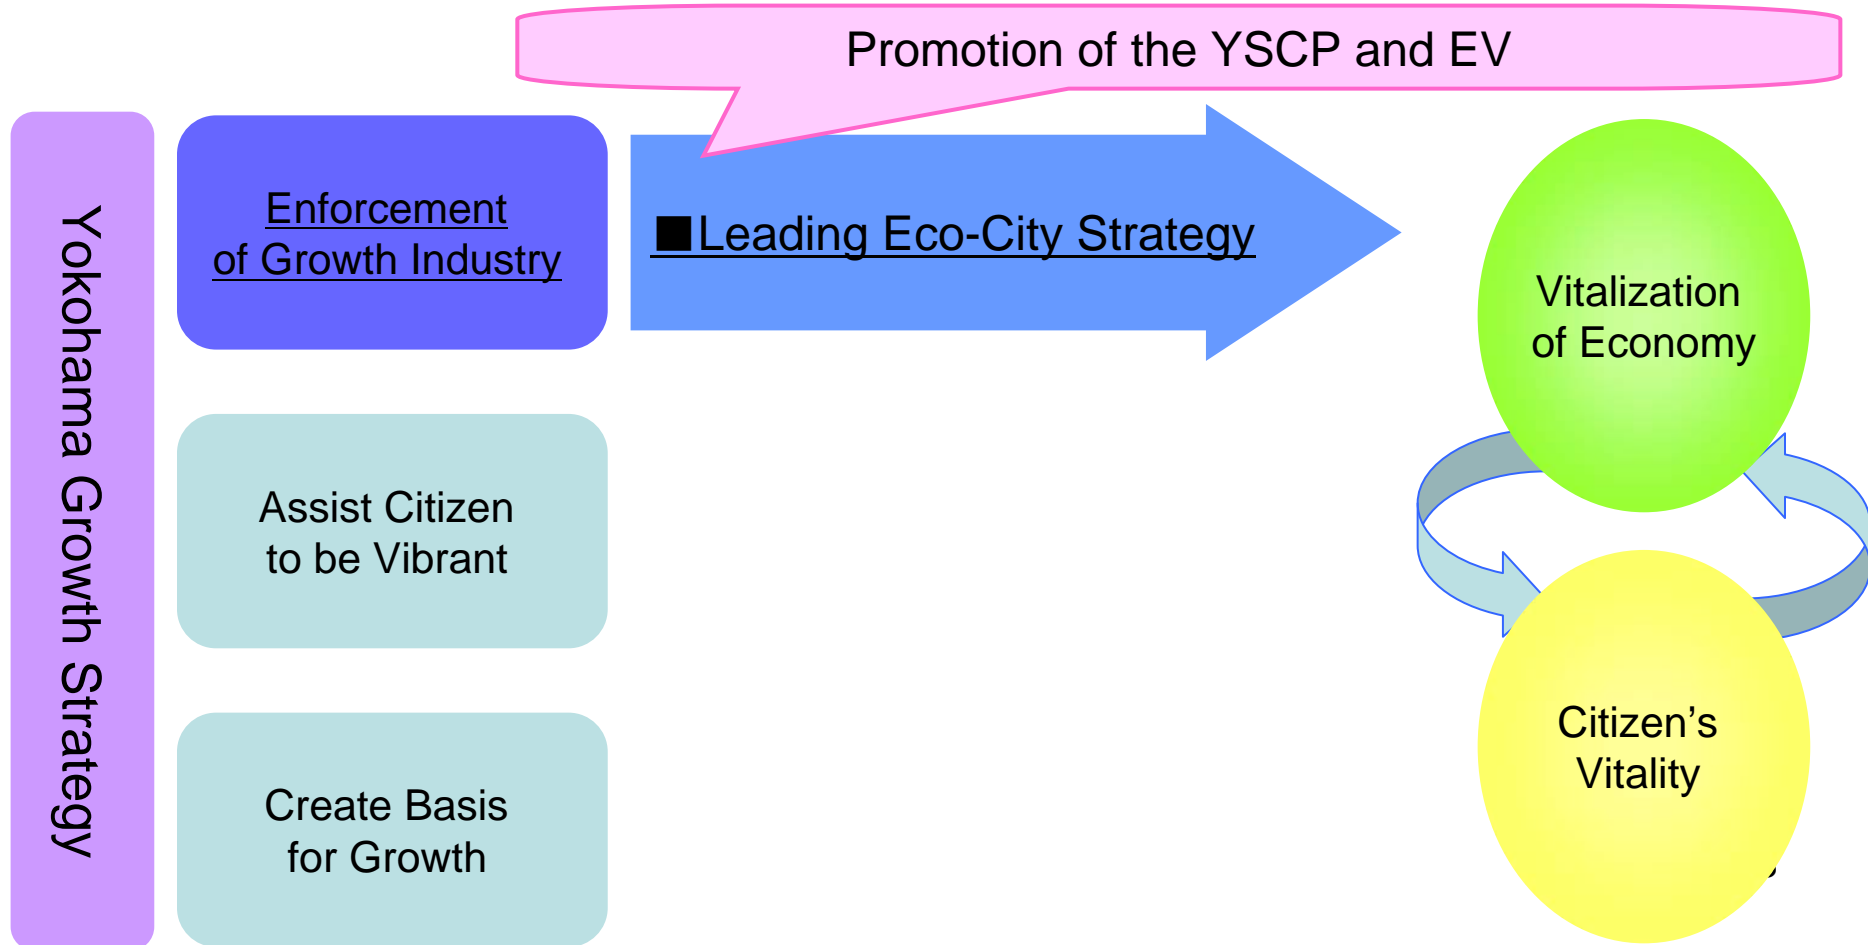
Promotion of the YSCP and EV

Yokohama Growth Strategy

Enforcement of Growth Industry

■Leading Eco-City Strategy

Vitalization of Economy

Assist Citizen to be Vibrant

Create Basis for Growth

Citizen’s Vitality